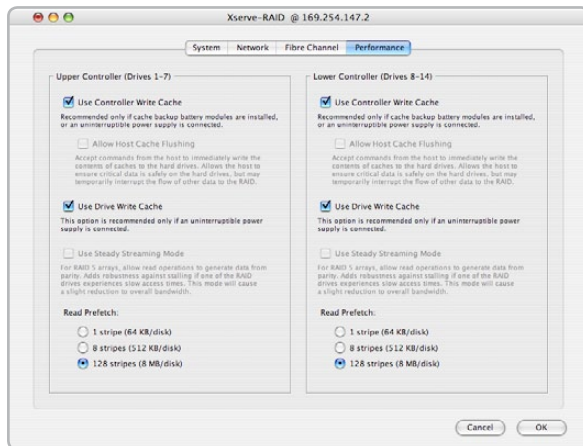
Xserve-RAID @ 169.254.147.2

System | Network | Fibre Channel | Performance

Upper Controller (Drives 1-7)

Use Controller Write Cache

Recommended only if cache backup battery modules are installed, or an uninterruptible power supply is connected.

Allow Host Cache Flushing

Accept commands from the host to immediately write the contents of caches to the hard drives. Allows the host to ensure critical data is safely on the hard drives, but may temporarily interrupt the flow of other data to the RAID.

Use Drive Write Cache

This option is recommended only if an uninterruptible power supply is connected.

Use Steady Streaming Mode

For RAID 5 arrays, allow read operations to generate data from parity. Adds robustness against stalling if one of the RAID drives experiences slow access times. This mode will cause a slight reduction to overall bandwidth.

Read Prefetch:

1 stripe (64 KB/disk)

8 stripes (512 KB/disk)

128 stripes (8 MB/disk)

Lower Controller (Drives 8-14)

Use Controller Write Cache

Recommended only if cache backup battery modules are installed, or an uninterruptible power supply is connected.

Allow Host Cache Flushing

Accept commands from the host to immediately write the contents of caches to the hard drives. Allows the host to ensure critical data is safely on the hard drives, but may temporarily interrupt the flow of other data to the RAID.

Use Drive Write Cache

This option is recommended only if an uninterruptible power supply is connected.

Use Steady Streaming Mode

For RAID 5 arrays, allow read operations to generate data from parity. Adds robustness against stalling if one of the RAID drives experiences slow access times. This mode will cause a slight reduction to overall bandwidth.

Read Prefetch:

1 stripe (64 KB/disk)

8 stripes (512 KB/disk)

128 stripes (8 MB/disk)

Cancel | OK